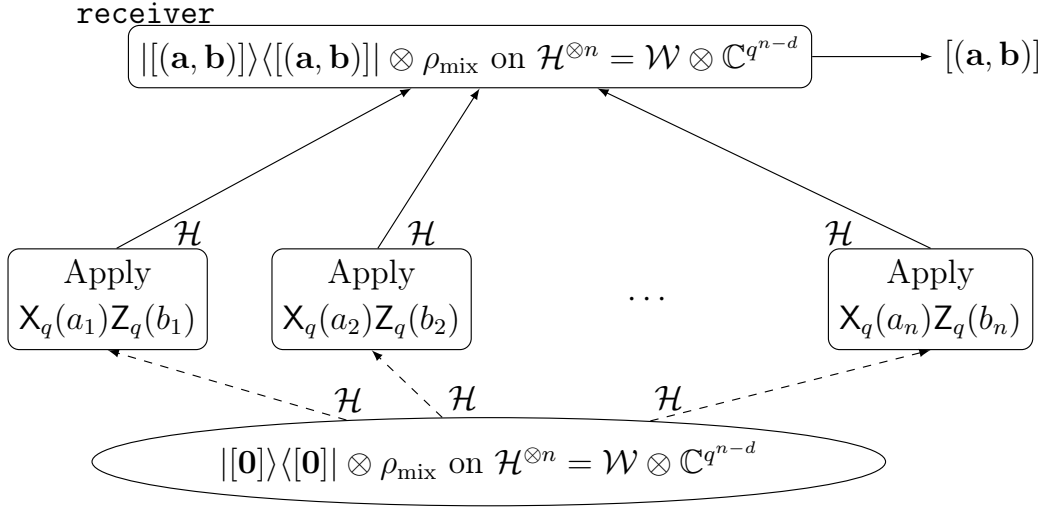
receiver

$|[(\mathbf{a},\mathbf{b})]\rangle\langle[(\mathbf{a},\mathbf{b})]| \otimes \rho_{\text{mix}}$ on $\mathcal{H}^{\otimes n} = \mathcal{W} \otimes \mathbb{C}^{q^{n-d}}$

$[(\mathbf{a},\mathbf{b})]$

$\mathcal{H}$ $\mathcal{H}$ $\mathcal{H}$

Apply $\mathsf{X}_q(a_1)\mathsf{Z}_q(b_1)$

Apply $\mathsf{X}_q(a_2)\mathsf{Z}_q(b_2)$

$\cdots$

Apply $\mathsf{X}_q(a_n)\mathsf{Z}_q(b_n)$

$\mathcal{H}$ $\mathcal{H}$ $\mathcal{H}$

$|[\mathbf{0}]\rangle\langle[\mathbf{0}]| \otimes \rho_{\text{mix}}$ on $\mathcal{H}^{\otimes n} = \mathcal{W} \otimes \mathbb{C}^{q^{n-d}}$